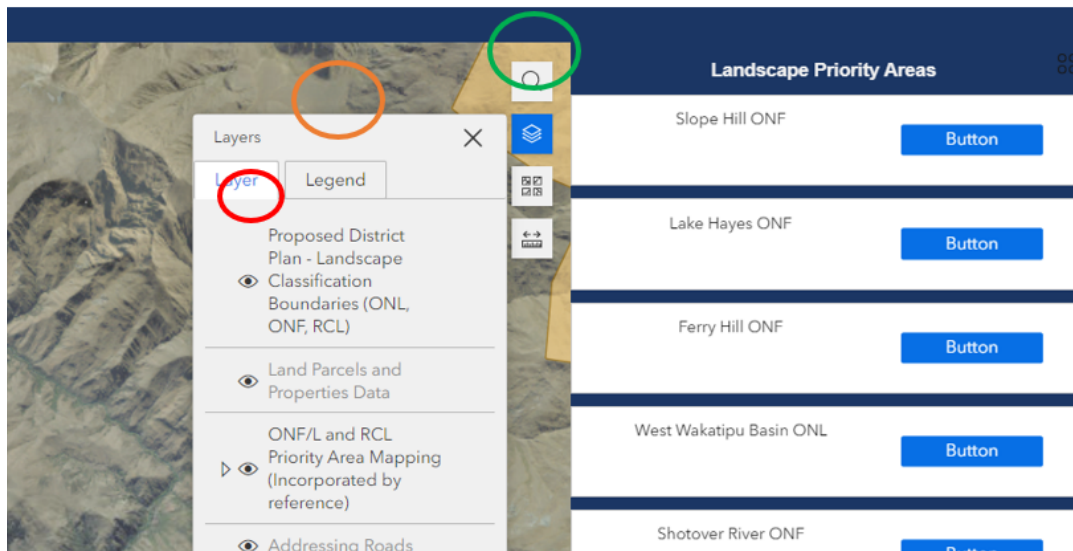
Layers

Layer

Legend

Proposed District Plan - Landscape Classification Boundaries (ONL, ONF, RCL)

Land Parcels and Properties Data

ONF/L and RCL Priority Area Mapping (Incorporated by reference)

Addressing Roads

Landscape Priority Areas

Slope Hill ONF

Button

Lake Hayes ONF

Button

Ferry Hill ONF

Button

West Wakatipu Basin ONL

Button

Shotover River ONF

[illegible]